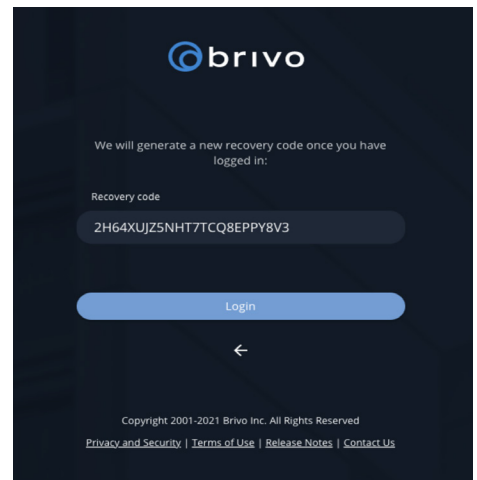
brivo

We will generate a new recovery code once you have logged in:

Recovery code

2H64XUJZ5NHT7TCQ8EPPY8V3

Login

←

Copyright 2001-2021 Brivo Inc. All Rights Reserved

Privacy and Security | Terms of Use | Release Notes | Contact Us